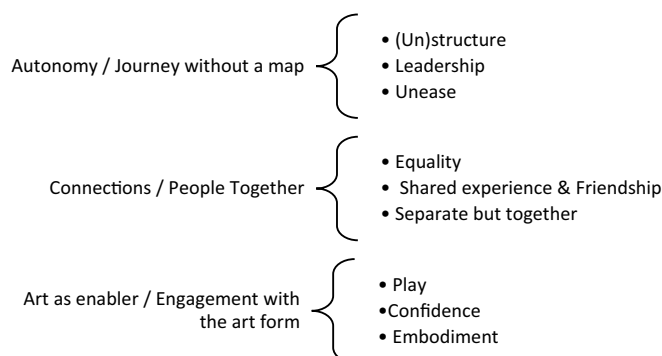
Autonomy / Journey without a map

• (Un)structure
• Leadership
• Unease

Connections / People Together

• Equality
• Shared experience & Friendship
• Separate but together

Art as enabler / Engagement with the art form

• Play
•Confidence
• Embodiment